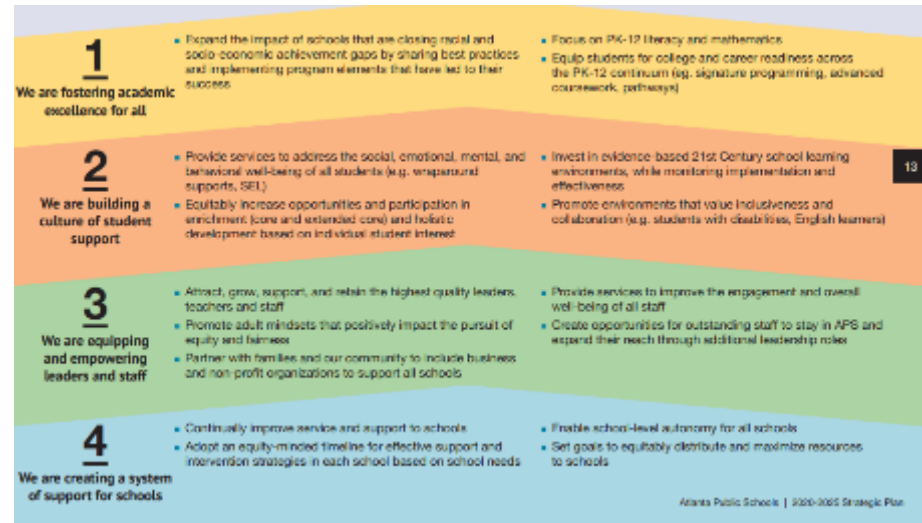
1

We are fostering academic excellence for all

- Expand the impact of schools that are closing racial and socio-economic achievement gaps by sharing best practices and implementing program elements that have led to their success

- Focus on PK-12 literacy and mathematics
- Equip students for college and career readiness across the PK-12 continuum (eg. signature programming, advanced coursework, pathways)

2

We are building a culture of student support

- Provide services to address the social, emotional, mental, and behavioral well-being of all students (e.g. wraparound supports, SEL)
- Equitably increase opportunities and participation in enrichment (core and extended core) and holistic development based on individual student interest

- Invest in evidence-based 21st Century school learning environments, while monitoring implementation and effectiveness
- Promote environments that value inclusiveness and collaboration (e.g. students with disabilities, English learners)

13

3

We are equipping and empowering leaders and staff

- Attract, grow, support, and retain the highest quality leaders, teachers and staff
- Promote adult mindsets that positively impact the pursuit of equity and fairness
- Partner with families and our community to include business and non-profit organizations to support all schools

- Provide services to improve the engagement and overall well-being of all staff
- Create opportunities for outstanding staff to stay in APS and expand their reach through additional leadership roles

4

We are creating a system of support for schools

- Continually improve service and support to schools
- Adopt an equity-minded timeline for effective support and intervention strategies in each school based on school needs

- Enable school-level autonomy for all schools
- Set goals to equitably distribute and maximize resources to schools

Atlanta Public Schools | 2020-2025 Strategic Plan